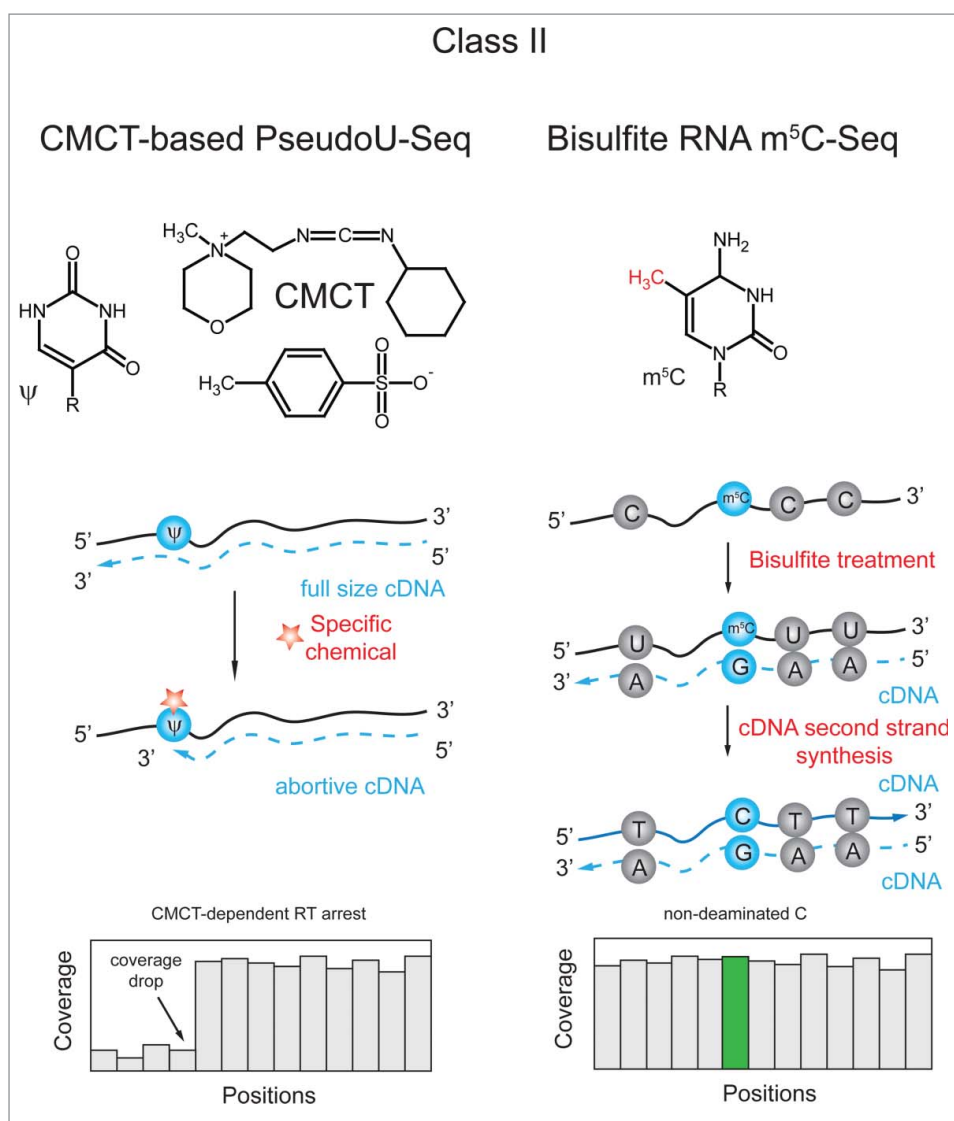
Class II

CMCT-based PseudoU-Seq

HN NH O O $\psi$ R

$H_3C$ $N^+$ N=C=N O CMCT

$H_3C$ S O O $O^-$

5' $\psi$ 3'
3' 5'
full size cDNA

Specific chemical

5' $\psi$ 3'
3' 5'
abortive cDNA

CMCT-dependent RT arrest

Coverage

coverage drop

Positions

Bisulfite RNA $m^5C$-Seq

$NH_2$ $H_3C$ NH N O R $m^5C$

5' C $m^5C$ C C 3'

Bisulfite treatment

5' U $m^5C$ U U 3'
3' A G A A 5'
cDNA

cDNA second strand synthesis

cDNA
5' T C T T 3'
3' A G A A 5'
cDNA

non-deaminated C

Coverage

Positions